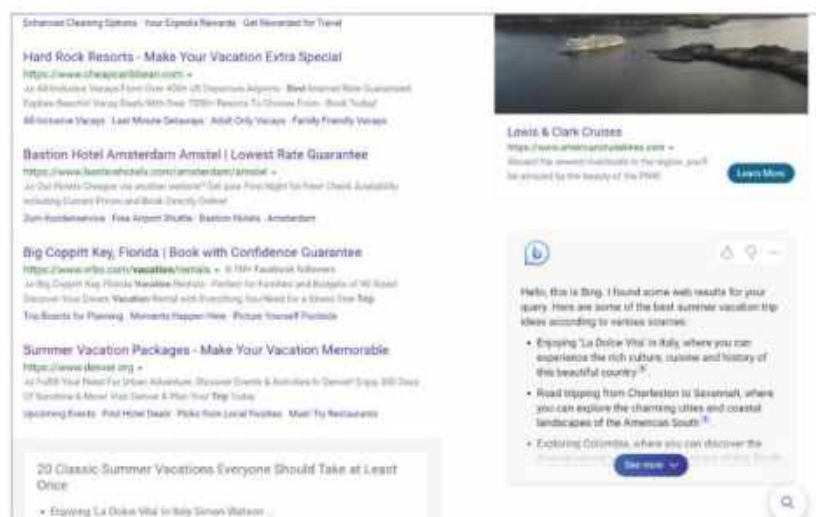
Enhanced Cleaning Options · Your Expedia Rewards · Get Rewarded for Travel

Hard Rock Resorts - Make Your Vacation Extra Special
https://www.cheapcaribbean.com
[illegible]
All Inclusive Vacays · Last Minute Getaways · Adult Only Vacays · Family Friendly Vacays

Bastion Hotel Amsterdam Amstel | Lowest Rate Guarantee
https://www.bastionhotels.com/amsterdam/amstel
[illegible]
Zum Kundenservice · Free Airport Shuttle · Bastion Hotels · Amsterdam

Big Coppitt Key, Florida | Book with Confidence Guarantee
https://www.vrbo.com/vacation/rentals · 8.78K+ Facebook followers
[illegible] Vacation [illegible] Trip
Trip Boards for Planning · Moments Happen Here · Picture Yourself Poolside

Summer Vacation Packages - Make Your Vacation Memorable
https://www.denver.org
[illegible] Trip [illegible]
Upcoming Events · Find Hotel Deals · Picks from Local Foodies · Must Try Restaurants

20 Classic Summer Vacations Everyone Should Take at Least Once

• Enjoying 'La Dolce Vita' In Italy Simon Watson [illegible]

Lewis & Clark Cruises
https://www.americancruiselines.com
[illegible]
Learn More

Hello, this is Bing. I found some web results for your query. Here are some of the best summer vacation trip ideas according to various sources:

• Enjoying 'La Dolce Vita' in Italy, where you can experience the rich culture, cuisine and history of this beautiful country.

• Road tripping from Charleston to Savannah, where you can explore the charming cities and coastal landscapes of the American South.

• Exploring Colombia, where you can discover the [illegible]

See more